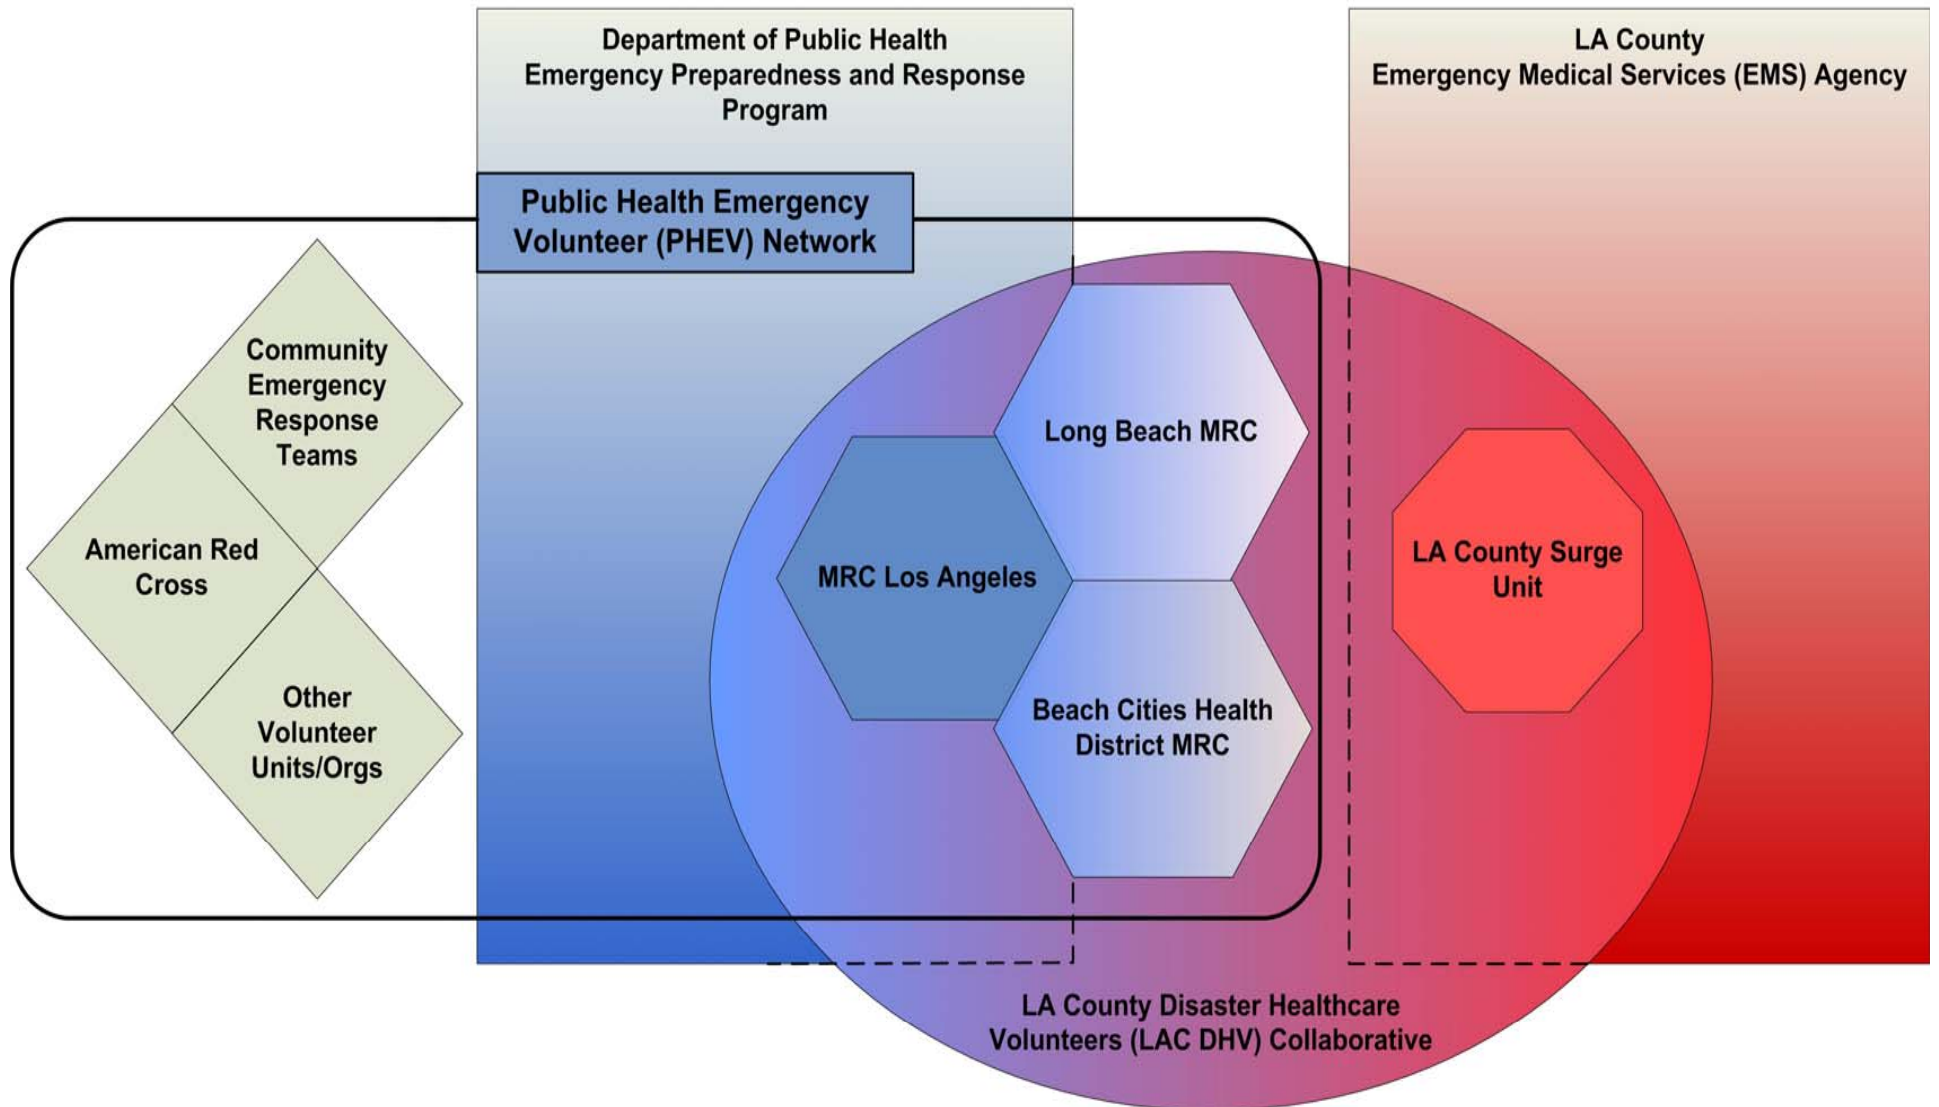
Department of Public Health
Emergency Preparedness and Response Program

LA County
Emergency Medical Services (EMS) Agency

Public Health Emergency Volunteer (PHEV) Network

Community Emergency Response Teams

American Red Cross

Other Volunteer Units/Orgs

Long Beach MRC

MRC Los Angeles

Beach Cities Health District MRC

LA County Surge Unit

LA County Disaster Healthcare Volunteers (LAC DHV) Collaborative